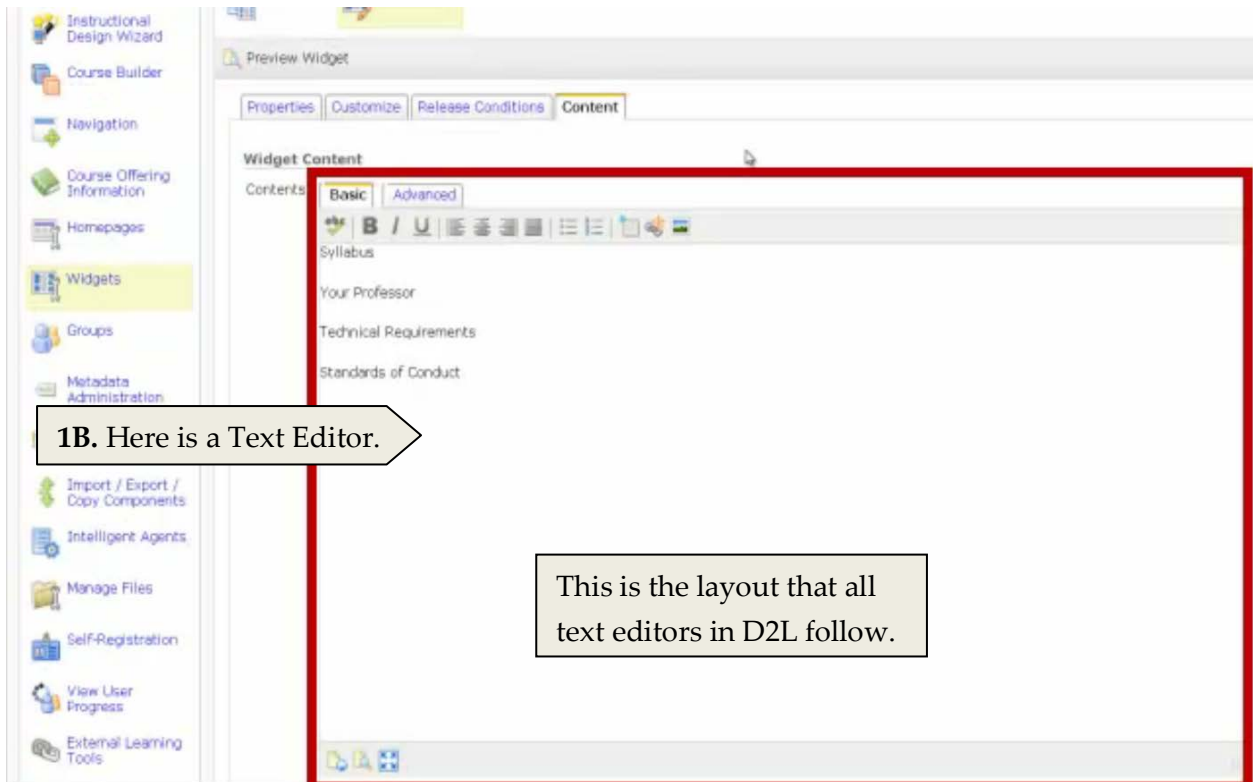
Instructional Design Wizard

Course Builder

Navigation

Course Offering Information

Homepages

Widgets

Groups

Metadata Administration

1B. Here is a Text Editor.

Import / Export / Copy Components

Intelligent Agents

Manage Files

Self-Registration

View User Progress

External Learning Tools

Preview Widget

Properties | Customize | Release Conditions | Content

Widget Content

Contents

Basic | Advanced

B I U

Syllabus

Your Professor

Technical Requirements

Standards of Conduct

This is the layout that all text editors in D2L follow.